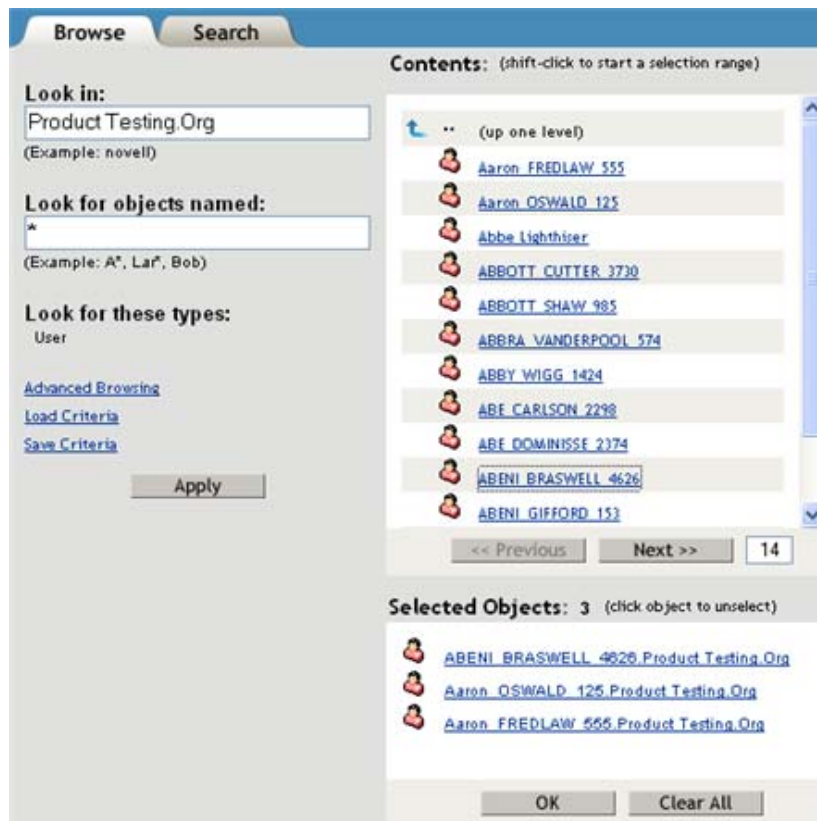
Browse

Search

Look in:

Product Testing.Org

(Example: novell)

Look for objects named:

*

(Example: A*, Lar*, Bob)

Look for these types:

User

Advanced Browsing

Load Criteria

Save Criteria

Apply

Contents: (shift-click to start a selection range)

.. (up one level)

Aaron FREDLAW 555

Aaron OSWALD 125

Abbe Lighthiser

ABBOTT CUTTER 3730

ABBOTT SHAW 985

ABBRA VANDERPOOL 574

ABBY WIGG 1424

ABE CARLSON 2298

ABE DOMINISSE 2374

ABENI BRASWELL 4626

ABENI GIFFORD 153

<< Previous

Next >>

14

Selected Objects: 3 (click object to unselect)

ABENI BRASWELL 4626.Product Testing.Org

Aaron OSWALD 125.Product Testing.Org

Aaron FREDLAW 555.Product Testing.Org

OK

Clear All